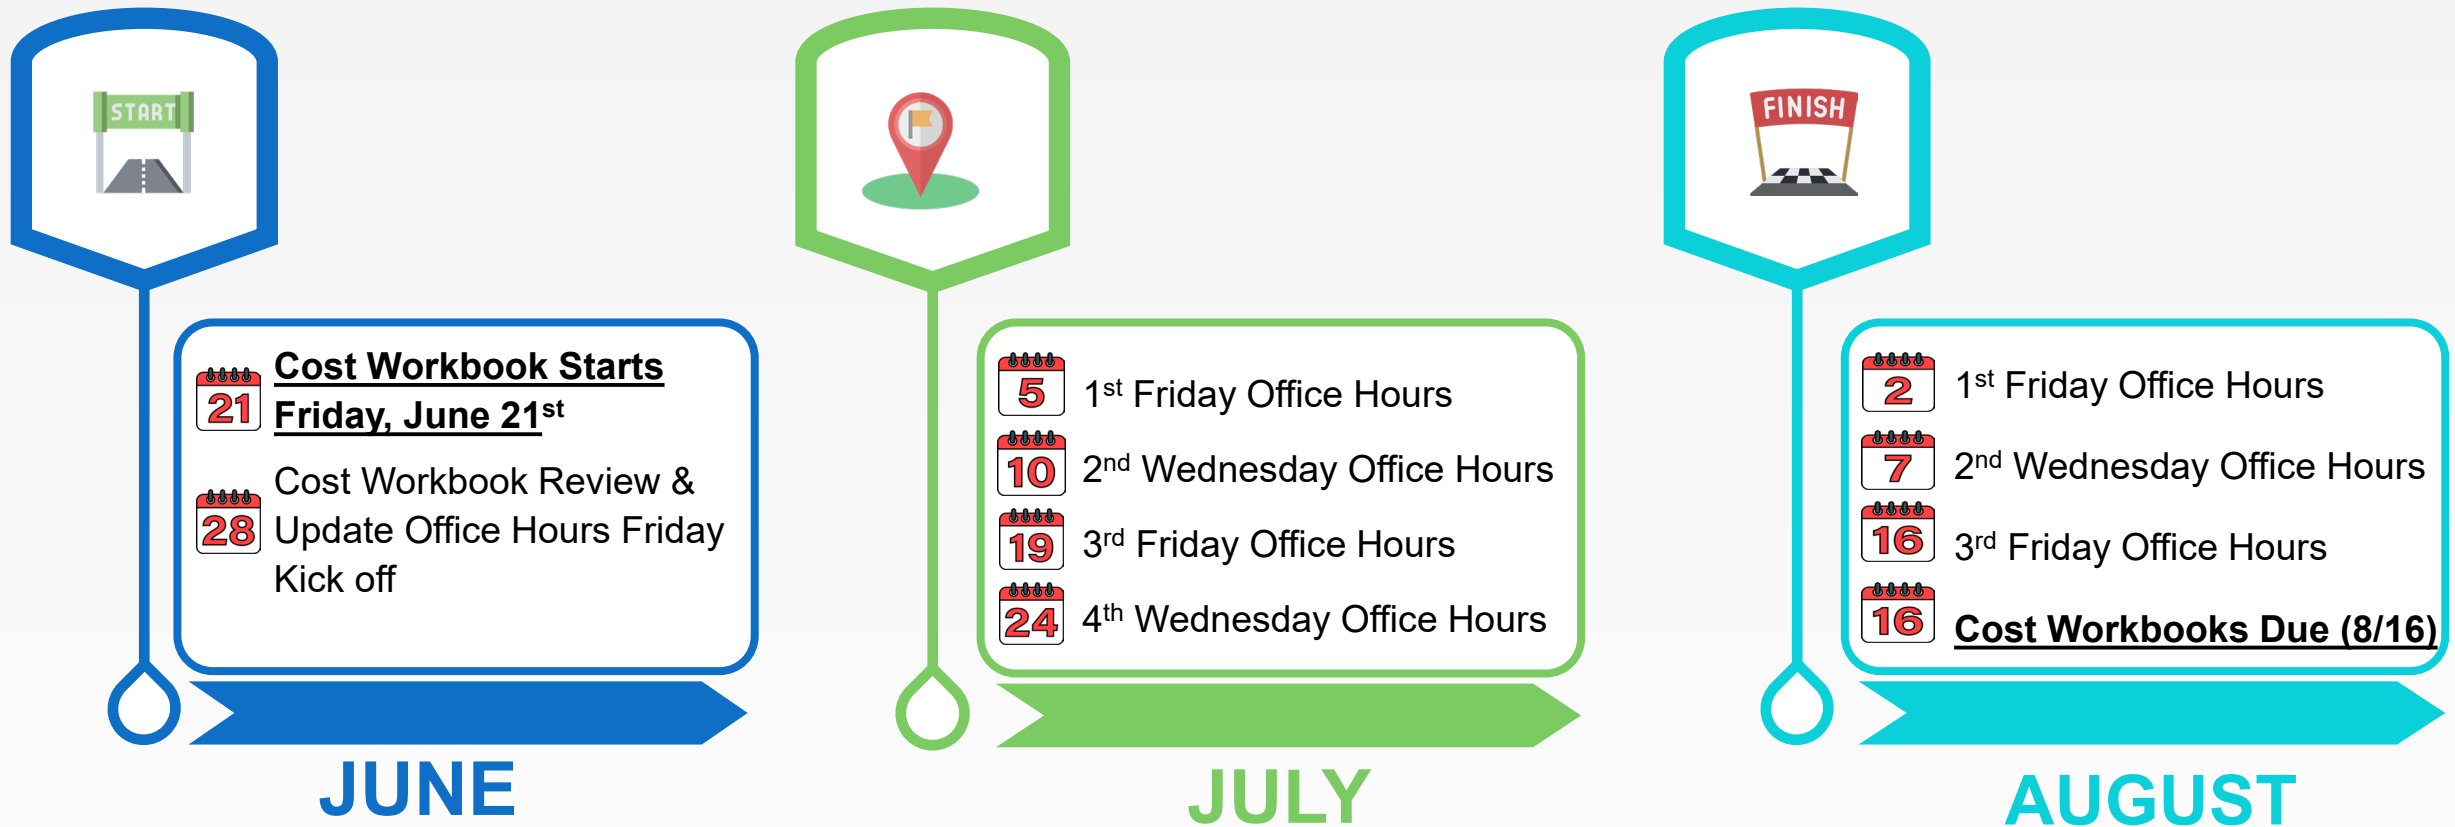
START

21 Cost Workbook Starts Friday, June 21$^{st}$

28 Cost Workbook Review & Update Office Hours Friday Kick off

JUNE

5 1$^{st}$ Friday Office Hours

10 2$^{nd}$ Wednesday Office Hours

19 3$^{rd}$ Friday Office Hours

24 4$^{th}$ Wednesday Office Hours

JULY

FINISH

2 1$^{st}$ Friday Office Hours

7 2$^{nd}$ Wednesday Office Hours

16 3$^{rd}$ Friday Office Hours

16 Cost Workbooks Due (8/16)

AUGUST